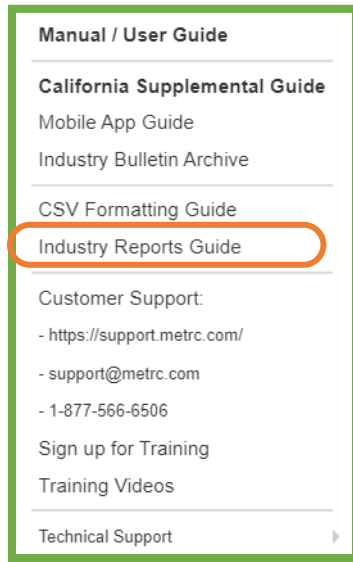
Manual / User Guide

California Supplemental Guide

Mobile App Guide

Industry Bulletin Archive

CSV Formatting Guide

Industry Reports Guide

Customer Support:

- https://support.metrc.com/

- support@metrc.com

- 1-877-566-6506

Sign up for Training

Training Videos

Technical Support